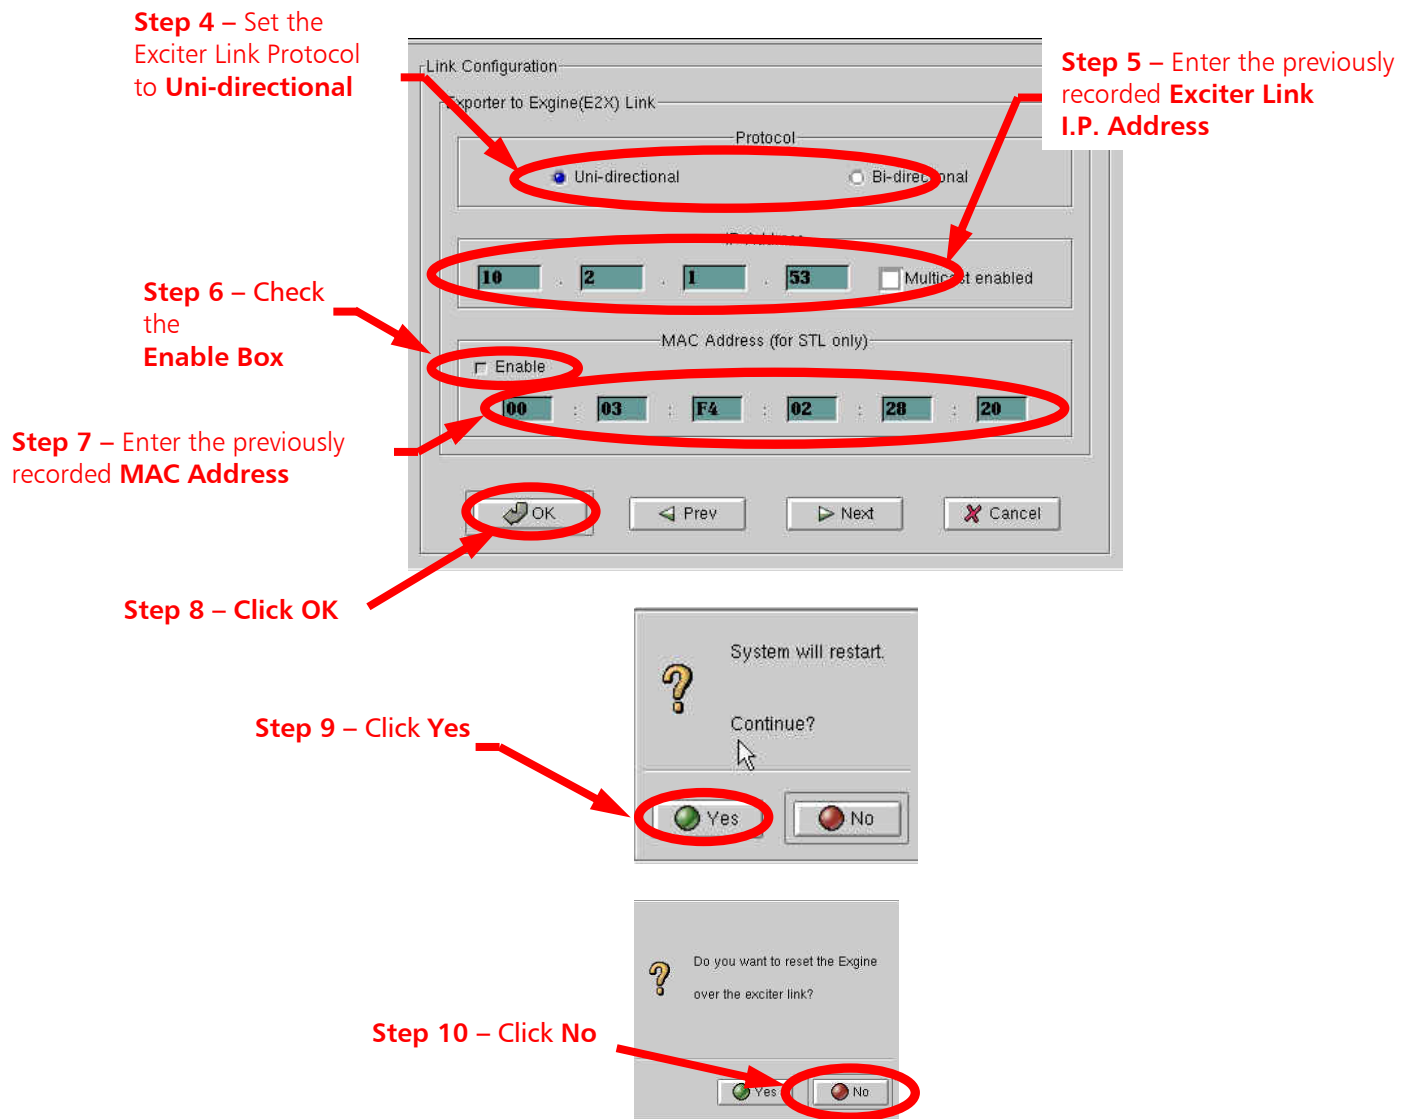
Step 4 – Set the Exciter Link Protocol to Uni-directional

Link Configuration

Exporter to Exgine(E2X) Link

Protocol

Uni-directional

Bi-dire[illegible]onal

Step 5 – Enter the previously recorded Exciter Link I.P. Address

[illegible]

10 . 2 . 1 . 53

Multic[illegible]t enabled

Step 6 – Check the Enable Box

MAC Address (for STL only)

Enable

00 : 03 : F4 : 02 : 28 : 20

Step 7 – Enter the previously recorded MAC Address

OK

Prev

Next

Cancel

Step 8 – Click OK

System will restart.

Continue?

Step 9 – Click Yes

Yes

No

Do you want to reset the Exgine over the exciter link?

Step 10 – Click No

Yes

No